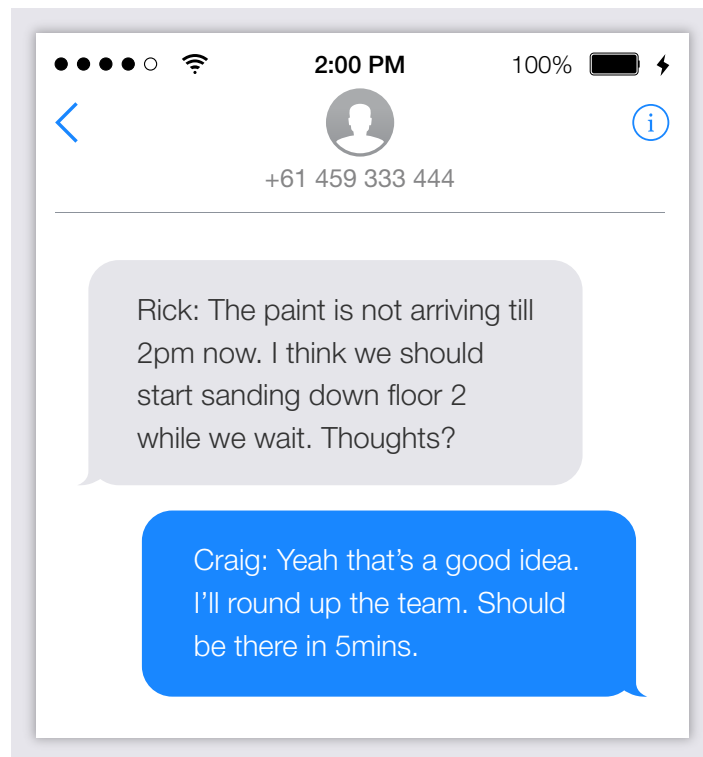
2:00 PM

100%

+61 459 333 444

Rick: The paint is not arriving till 2pm now. I think we should start sanding down floor 2 while we wait. Thoughts?

Craig: Yeah that’s a good idea. I’ll round up the team. Should be there in 5mins.